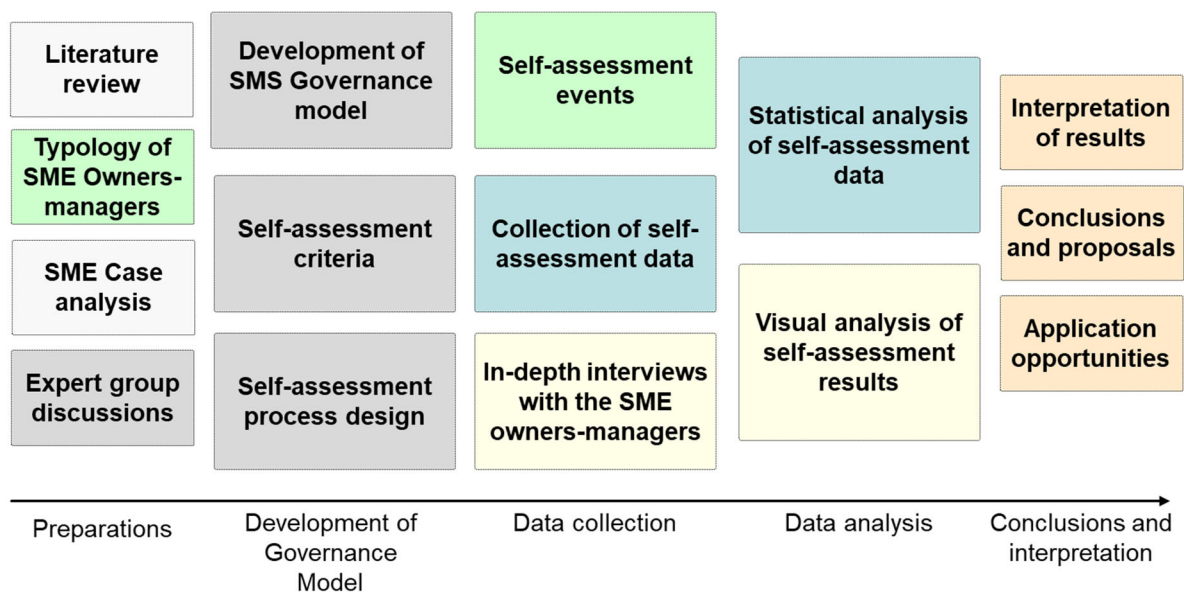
Literature review

Typology of SME Owners-managers

SME Case analysis

Expert group discussions

Development of SMS Governance model

Self-assessment criteria

Self-assessment process design

Self-assessment events

Collection of self-assessment data

In-depth interviews with the SME owners-managers

Statistical analysis of self-assessment data

Visual analysis of self-assessment results

Interpretation of results

Conclusions and proposals

Application opportunities

Preparations

Development of Governance Model

Data collection

Data analysis

Conclusions and interpretation